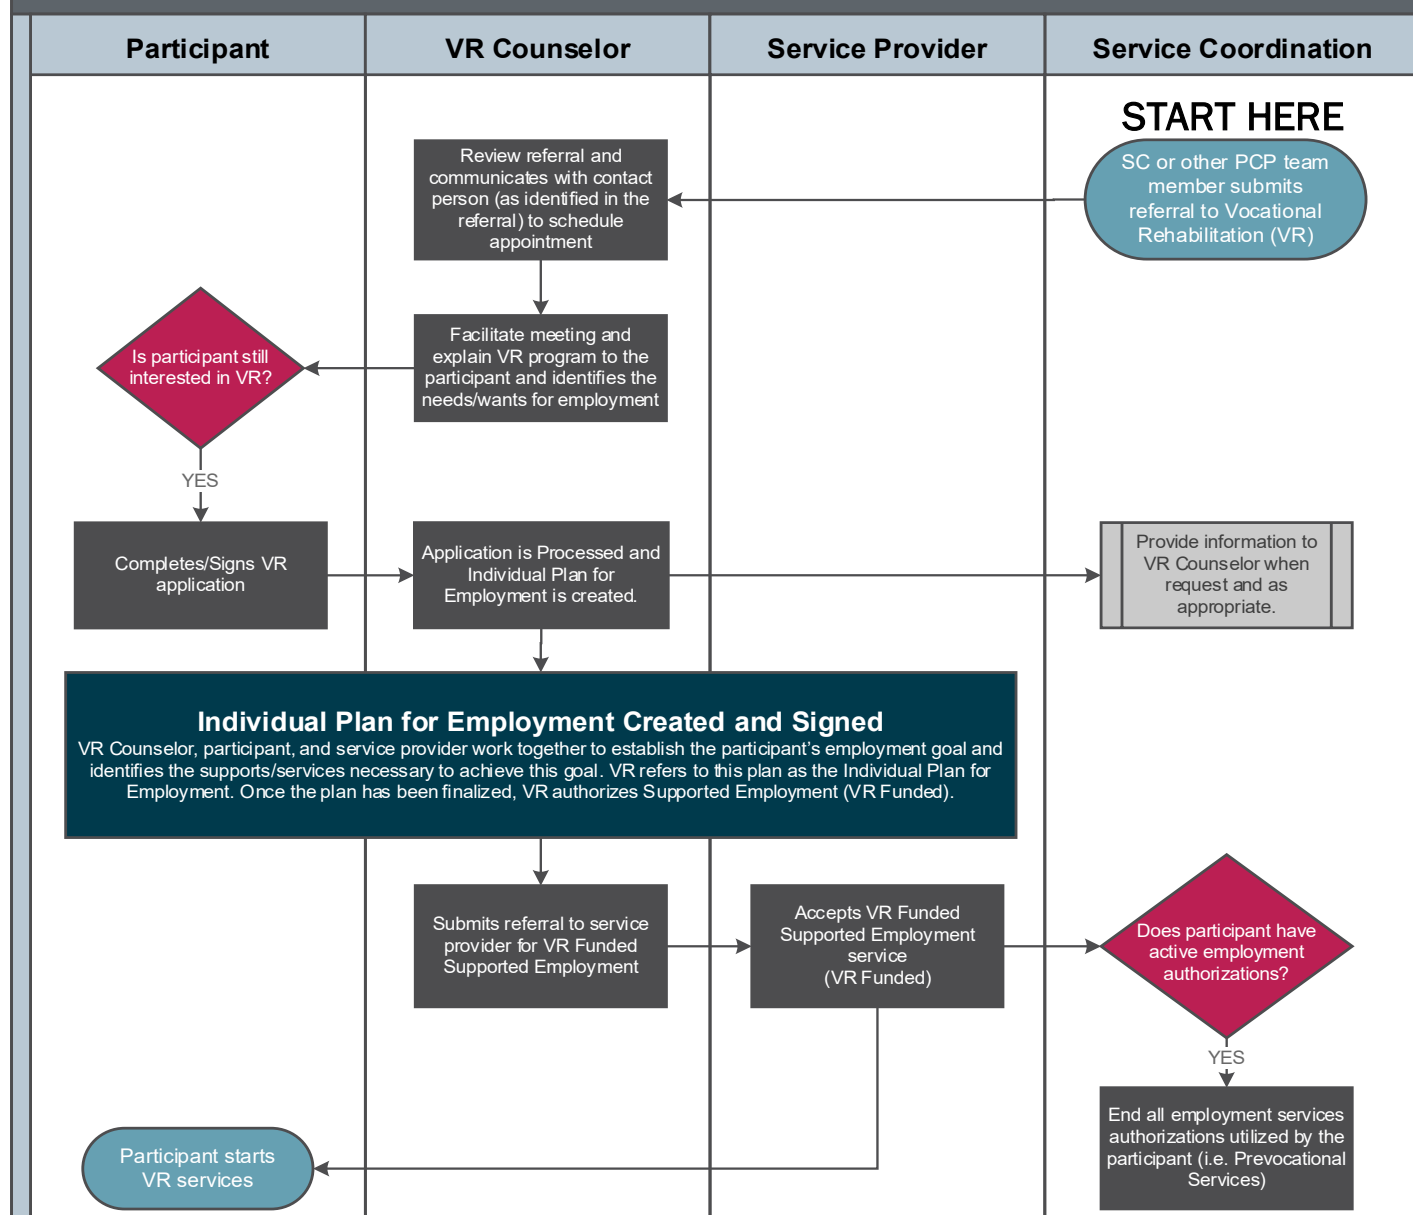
Participant

VR Counselor

Service Provider

Service Coordination

START HERE

SC or other PCP team member submits referral to Vocational Rehabilitation (VR)

Review referral and communicates with contact person (as identified in the referral) to schedule appointment

Facilitate meeting and explain VR program to the participant and identifies the needs/wants for employment

Is participant still interested in VR?

YES

Completes/Signs VR application

Application is Processed and Individual Plan for Employment is created.

Provide information to VR Counselor when request and as appropriate.

Individual Plan for Employment Created and Signed

VR Counselor, participant, and service provider work together to establish the participant's employment goal and identifies the supports/services necessary to achieve this goal. VR refers to this plan as the Individual Plan for Employment. Once the plan has been finalized, VR authorizes Supported Employment (VR Funded).

Submits referral to service provider for VR Funded Supported Employment

Accepts VR Funded Supported Employment service (VR Funded)

Does participant have active employment authorizations?

YES

End all employment services authorizations utilized by the participant (i.e. Prevocational Services)

Participant starts VR services